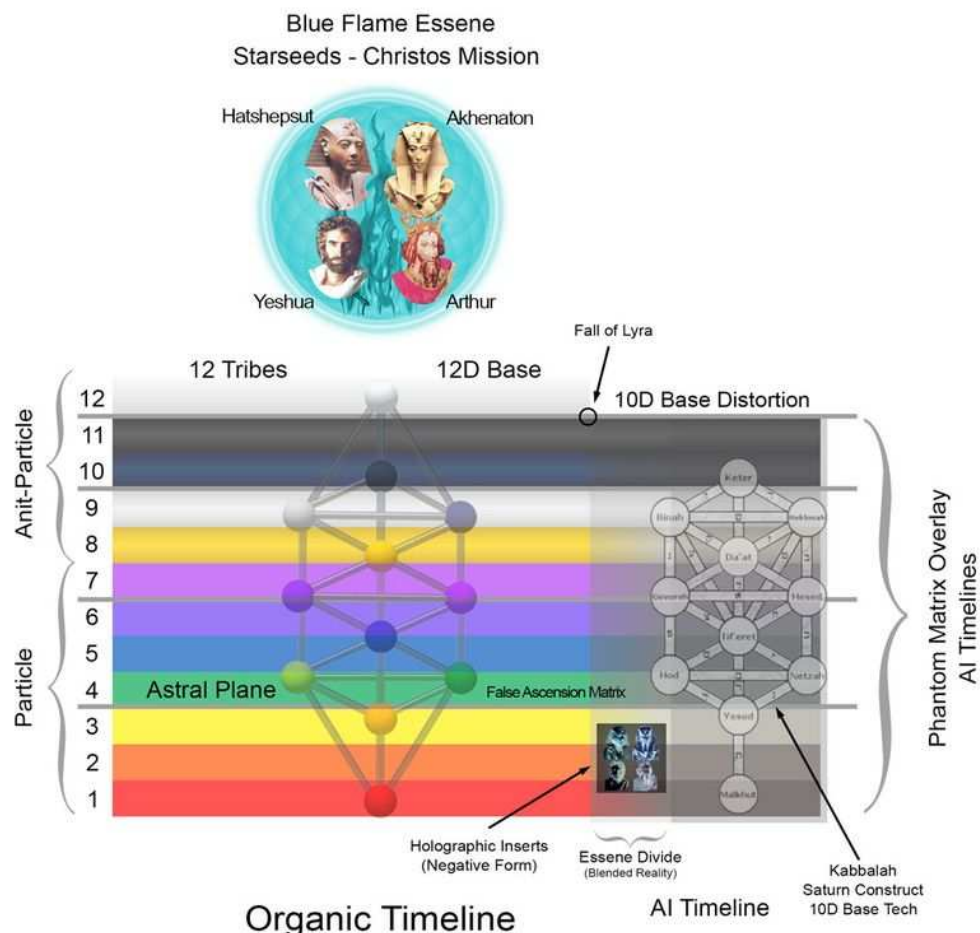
Blue Flame Essene
Starseeds - Christos Mission

Hatshepsut
Akhenaton
Yeshua
Arthur

Fall of Lyra

12 Tribes
12D Base
10D Base Distortion

Anit-Particle
Particle

12
11
10
9
8
7
6
5
4
3
2
1

Astral Plane
False Ascension Matrix

Keter
Binah
Hokhmah
Da'at
Gevurah
Hesed
Tif'eret
Hod
Netzah
Yesod
Malkhut

Phantom Matrix Overlay
AI Timelines

Holographic Inserts
(Negative Form)

Essene Divide
(Blended Reality)

Kabbalah
Saturn Construct
10D Base Tech

Organic Timeline
AI Timeline